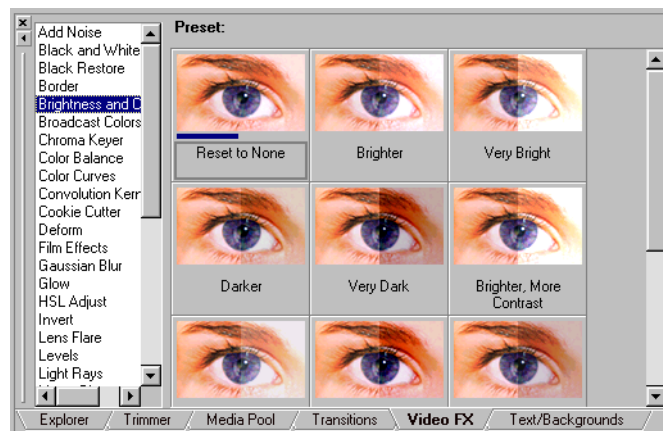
Add Noise
Black and White
Black Restore
Border
Brightness and C
Broadcast Colors
Chroma Keyer
Color Balance
Color Curves
Convolution Kerr
Cookie Cutter
Deform
Film Effects
Gaussian Blur
Glow
HSL Adjust
Invert
Lens Flare
Levels
Light Rays

Preset:

Reset to None
Brighter
Very Bright
Darker
Very Dark
Brighter, More Contrast

Explorer
Trimmer
Media Pool
Transitions
Video FX
Text/Backgrounds